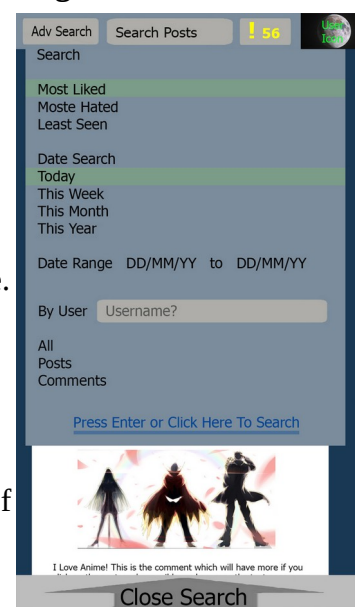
Adv Search
Search Posts
! 56
User Icon

Search

Most Liked
Moste Hated
Least Seen

Date Search
Today
This Week
This Month
This Year

Date Range DD/MM/YY to DD/MM/YY

By User Username?

All
Posts
Comments

Press Enter or Click Here To Search

I Love Anime! This is the comment which will have more if you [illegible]

Close Search